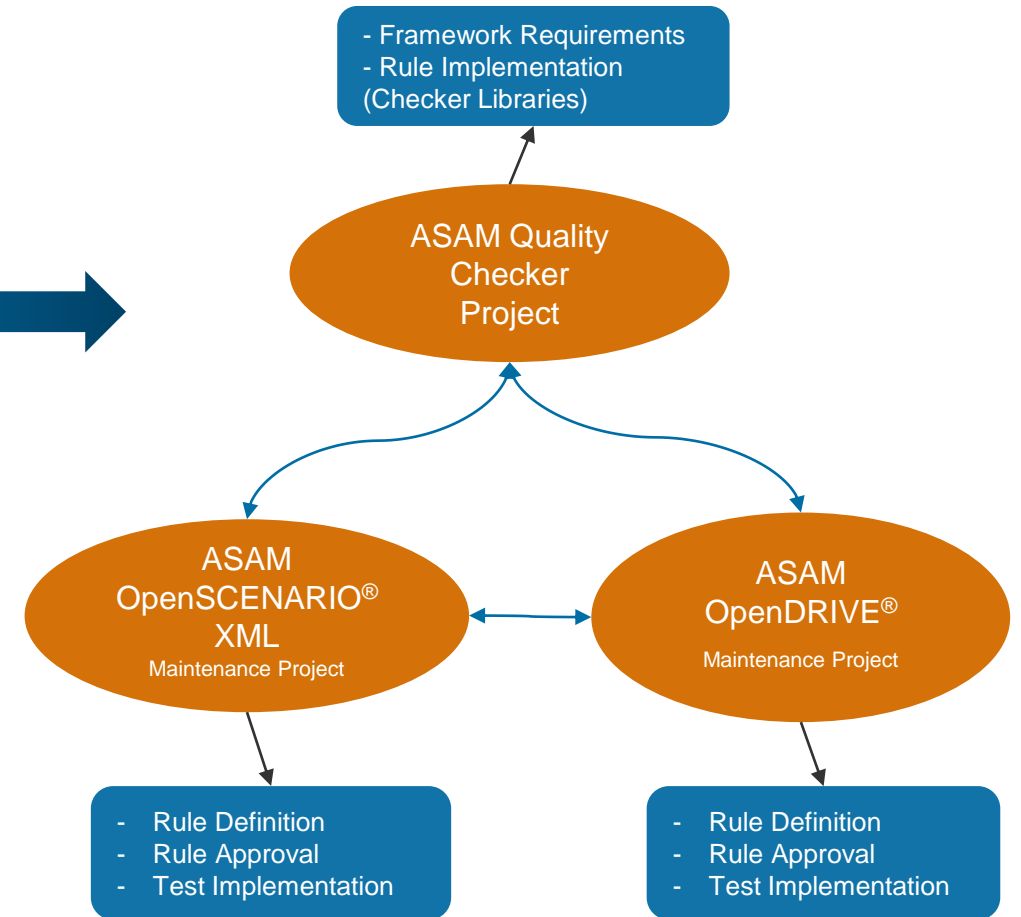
- Framework Requirements
- Rule Implementation (Checker Libraries)

ASAM Quality Checker Project

ASAM OpenSCENARIO® XML
Maintenance Project

ASAM OpenDRIVE®
Maintenance Project

- Rule Definition
- Rule Approval
- Test Implementation

- Rule Definition
- Rule Approval
- Test Implementation